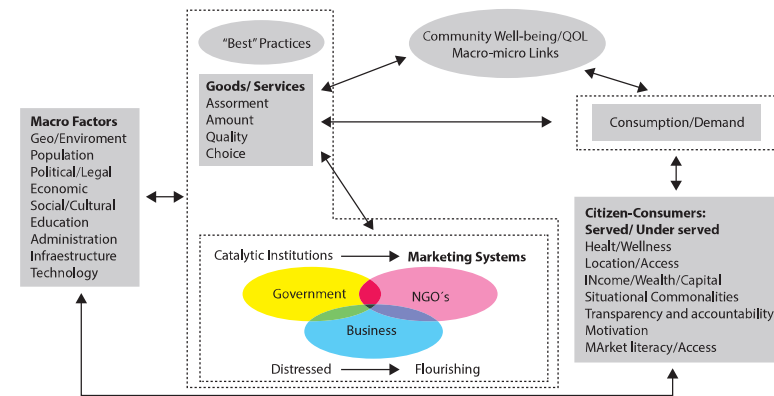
"Best" Practices

Community Well-being/QOL
Macro-micro Links

Goods/ Services
Assorment
Amount
Quality
Choice

Consumption/Demand

Macro Factors
Geo/Enviroment
Population
Political/Legal
Economic
Social/Cultural
Education
Administration
Infraestructure
Technology

Catalytic Institutions

Marketing Systems

Government

NGO´s

Business

Distressed

Flourishing

Citizen-Consumers:
Served/ Under served
Healt/Wellness
Location/Access
INcome/Wealth/Capital
Situational Commonalities
Transparency and accountability
Motivation
MArket literacy/Access